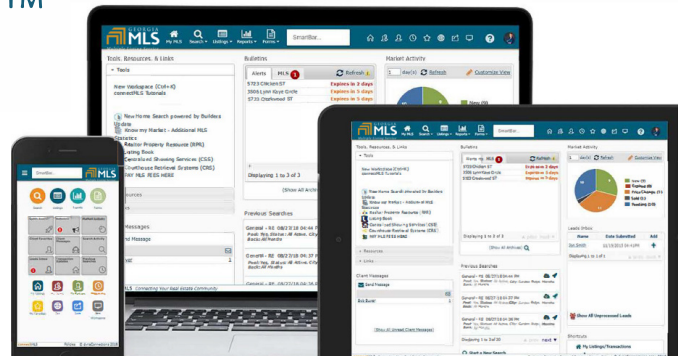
GEORGIA MLS

My MLS Search Listings Reports Forms SmartBar...

Tools, Resources, & Links

Tools

New Workspace (Ctrl+K)
connectMLS Tutorials

New Home Search powered by Builders Digital
Know my Market - Additional MLS Statistics
Realtor Property Resource (RPR)
Listing Book
Centralized Showing Services (CSS)
OneHouse Retrieval Systems (CRS)
GAY MLS RSS VIDEO

Resources

Messages

Send Message

Bulletins

Alerts MLS Refresh

5733 Gillsdale ST Expires in 3 days
3508 Lynn Kyle Circle Expires in 3 days
5735 Gladwood ST Expires in 3 days

Displaying 1 to 3 of 3

[Show All Archi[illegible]

Previous Searches

Market Activity

1 day(s) Refresh Customize View

New

Leads Inbox

Name Date Submitted Add

Displaying 1 to 1 of 1

Show All Unprocessed Leads

Shortcuts

My Listings/Transactions

Client Messages

Send Message

Show All Unread Client Messages

Start a New Search

SmartBar...

MLS

Search Listings Reports Forms

MLS Connecting Your Real estate Community